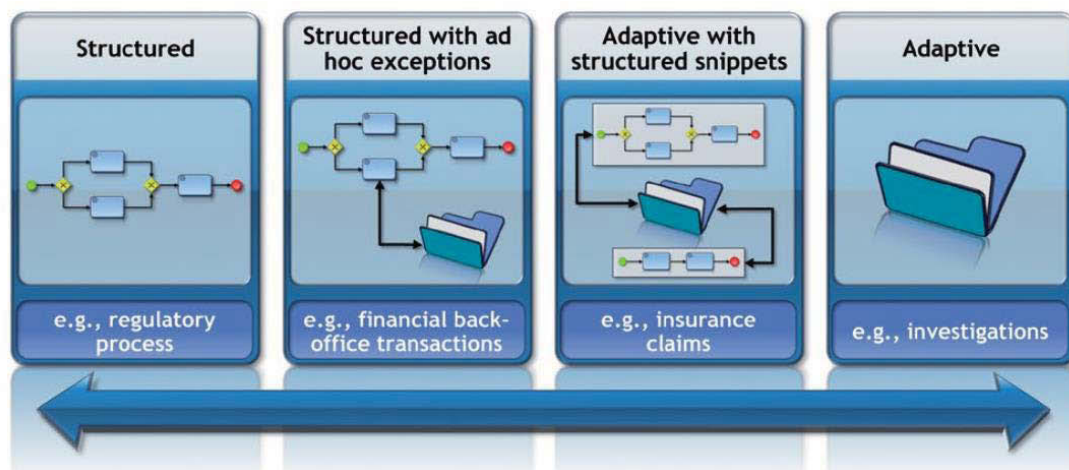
Structured

e.g., regulatory process

Structured with ad hoc exceptions

e.g., financial back-office transactions

Adaptive with structured snippets

e.g., insurance claims

Adaptive

e.g., investigations